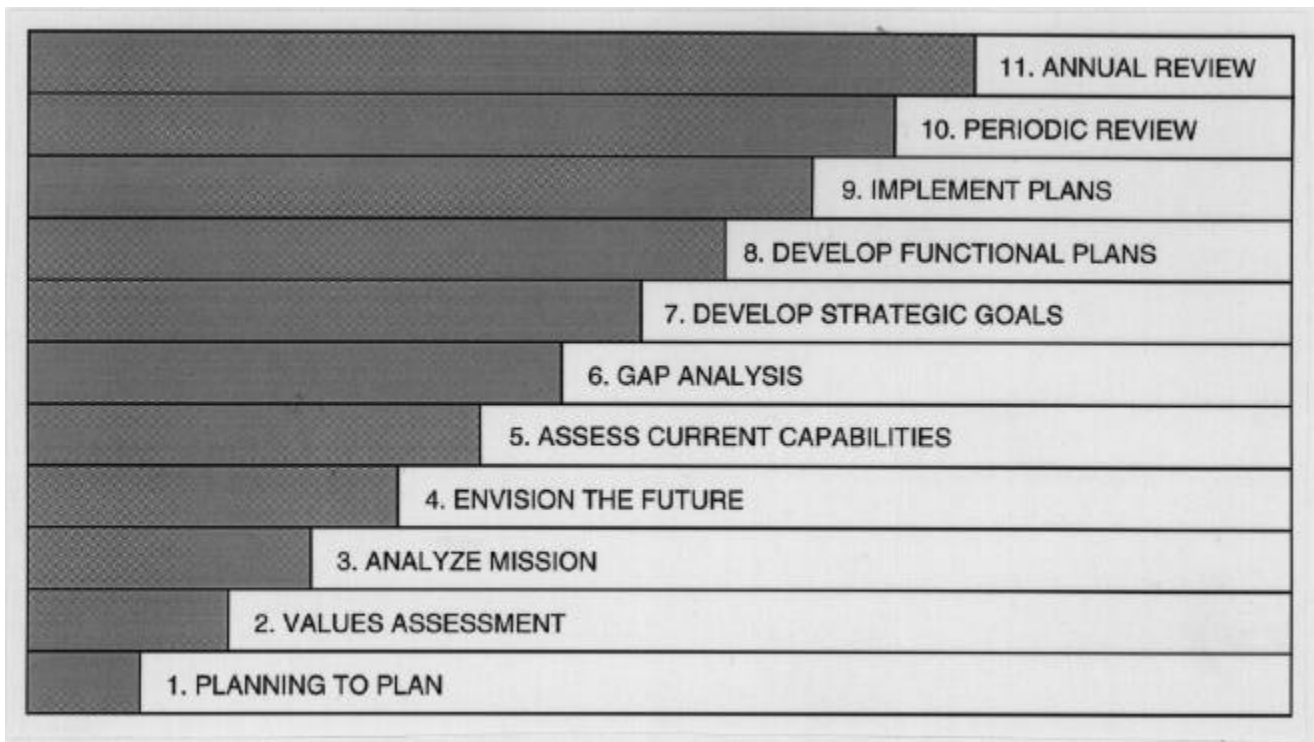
11. ANNUAL REVIEW

10. PERIODIC REVIEW

9. IMPLEMENT PLANS

8. DEVELOP FUNCTIONAL PLANS

7. DEVELOP STRATEGIC GOALS

6. GAP ANALYSIS

5. ASSESS CURRENT CAPABILITIES

4. ENVISION THE FUTURE

3. ANALYZE MISSION

2. VALUES ASSESSMENT

1. PLANNING TO PLAN